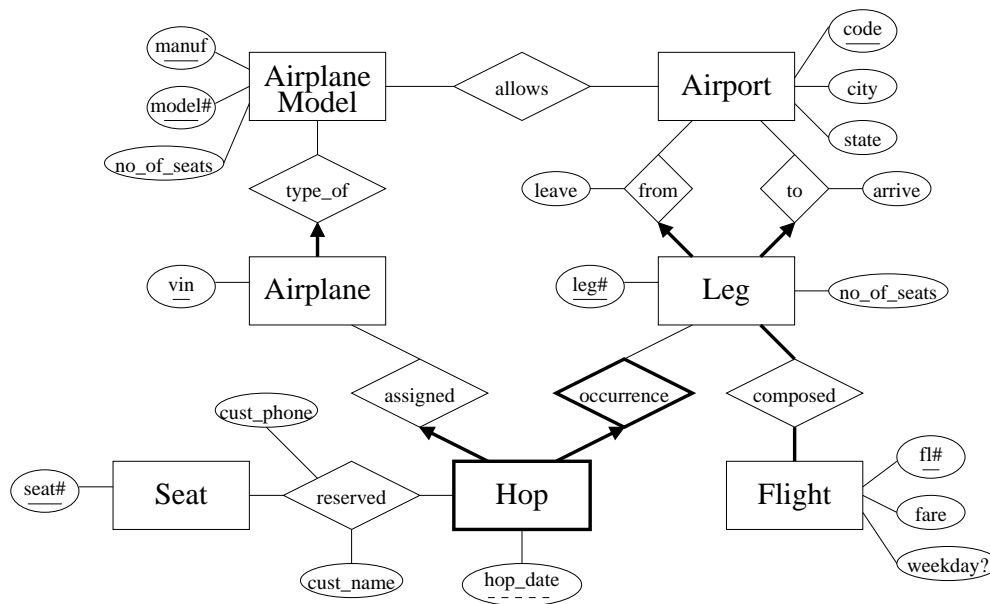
manuf
model#
no_of_seats
Airplane Model
allows
Airport
code
city
state
type_of
leave
from
to
arrive
vin
Airplane
leg#
Leg
no_of_seats
assigned
occurrence
composed
cust_phone
seat#
Seat
reserved
Hop
Flight
fl#
fare
weekday?
cust_name
hop_date